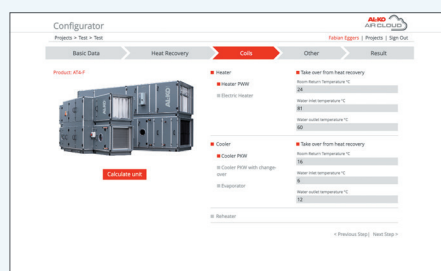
Configurator

AL-KO AIR CLOUD

Projects > Test > Test

Feban Eggers | Projects | Sign Out

Basic Data
Heat Recovery
Coils
Other
Result

Product: AT4-F

Calculate unit

Heater
Heater PWW
Electric Heater

Take over from heat recovery
Room Return Temperature °C
24
Water inlet temperature °C
81
Water outlet temperature °C
60

Cooler
Cooler PKW
Cooler PKW with change-over
Evaporator

Take over from heat recovery
Room Return Temperature °C
16
Water inlet temperature °C
6
Water outlet temperature °C
12

Reheater

< Previous Step | Next Step >